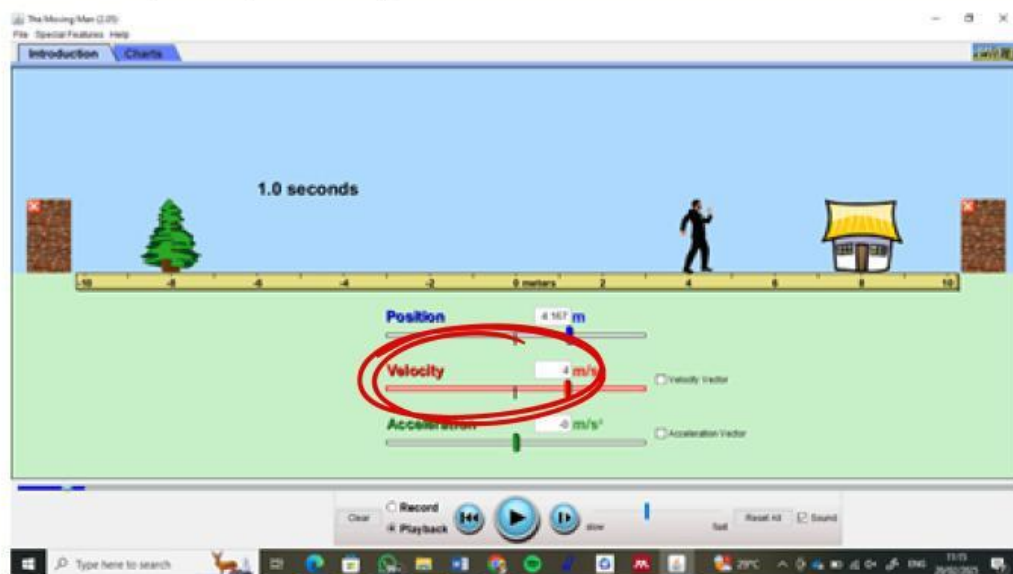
The Moving Man (2.05)
File Special Features Help
Introduction Charts

1.0 seconds

-10 -8 -6 -4 -2 0 meters 2 4 6 8 10

Position 4.167 m

Velocity 4 m/s Velocity Vector

Acceleration -0 m/s² Acceleration Vector

Clear Record Playback slow fast Reset All Sound

Type here to search 29°C ENG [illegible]